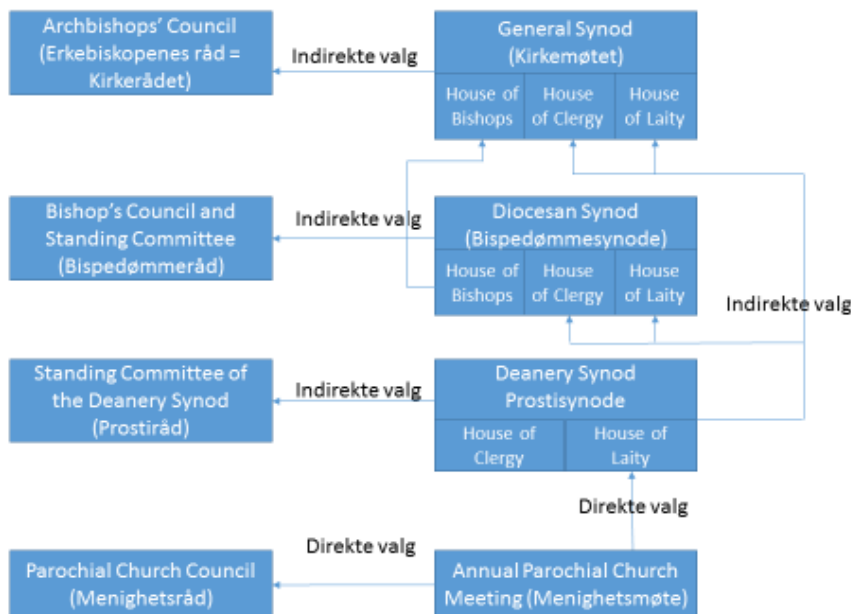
Archbishops' Council (Erkebiskopenes råd = Kirkerådet)

Indirekte valg

General Synod (Kirkemøtet)

House of Bishops

House of Clergy

House of Laity

Bishop's Council and Standing Committee (Bispedømmeråd)

Indirekte valg

Diocesan Synod (Bispedømmesynode)

House of Bishops

House of Clergy

House of Laity

Indirekte valg

Standing Committee of the Deanery Synod (Prostiråd)

Indirekte valg

Deanery Synod Prostisynode

House of Clergy

House of Laity

Direkte valg

Direkte valg

Parochial Church Council (Menighetsråd)

Annual Parochial Church Meeting (Menighetsmøte)